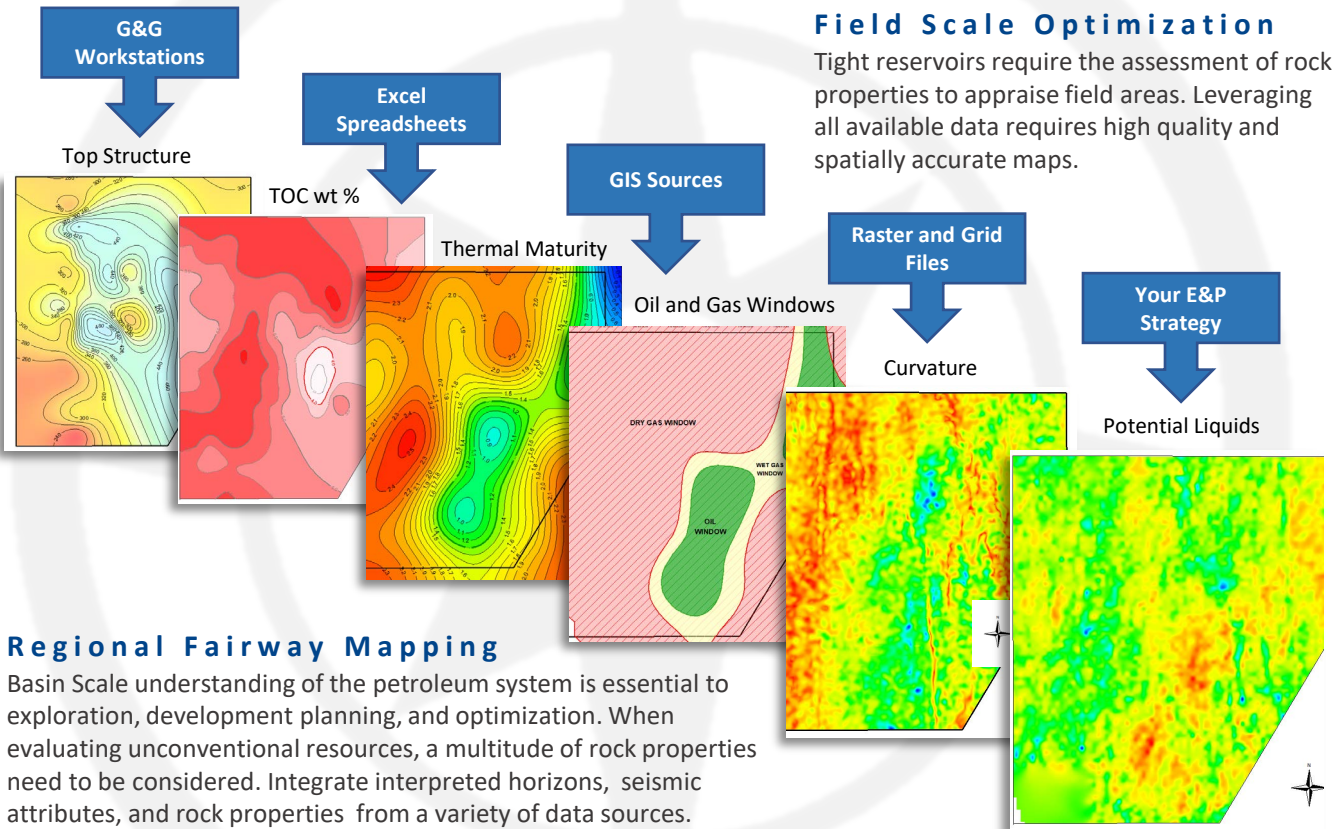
G&G Workstations

Excel Spreadsheets

GIS Sources

Raster and Grid Files

Your E&P Strategy

Field Scale Optimization

Tight reservoirs require the assessment of rock properties to appraise field areas. Leveraging all available data requires high quality and spatially accurate maps.

Top Structure

TOC wt %

Thermal Maturity

Oil and Gas Windows

DRY GAS WINDOW

WET GAS WINDOW

OIL WINDOW

Curvature

Potential Liquids

Regional Fairway Mapping

Basin Scale understanding of the petroleum system is essential to exploration, development planning, and optimization. When evaluating unconventional resources, a multitude of rock properties need to be considered. Integrate interpreted horizons, seismic attributes, and rock properties from a variety of data sources.